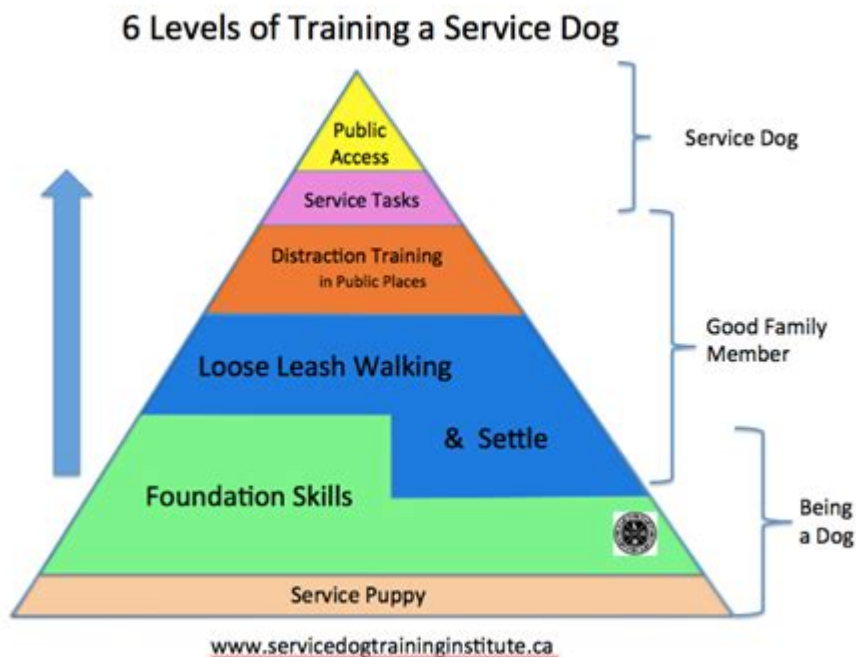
6 Levels of Training a Service Dog

Public Access

Service Tasks

Distraction Training in Public Places

Loose Leash Walking

& Settle

Foundation Skills

Service Puppy

Service Dog

Good Family Member

Being a Dog

www.servicedogtraininginstitute.ca